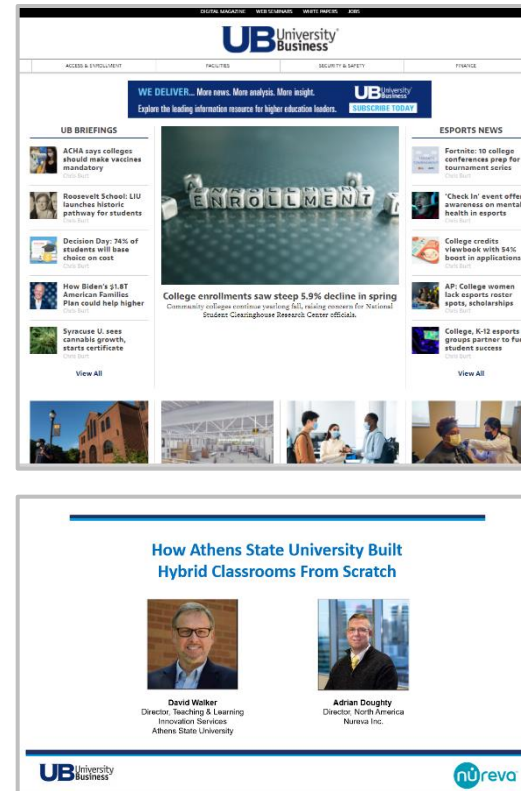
DIGITAL MAGAZINE WEB SEMINARS WHITE PAPERS JOBS

UB University Business

ACCESS & ENROLLMENT FACILITIES SECURITY & SAFETY FINANCE

WE DELIVER... More news. More analysis. More insight. UB University Business
Explore the leading information resource for higher education leaders. SUBSCRIBE TODAY

UB BRIEFINGS

ACHA says colleges should make vaccines mandatory
Chris Burt

Roosevelt School: LIU launches historic pathway for students
Chris Burt

Decision Day: 74% of students will base choice on cost
Chris Burt

How Biden's $1.8T American Families Plan could help higher
Chris Burt

Syracuse U. sees cannabis growth, starts certificate
Chris Burt

View All

ENROLLMENT

College enrollments saw steep 5.9% decline in spring
Community colleges continue yearlong fall, raising concerns for National Student Clearinghouse Research Center officials.

ESPORTS NEWS

Fortnite: 10 college conferences prep for tournament series
Chris Burt

'Check In' event offer awareness on mental health in esports
Chris Burt

College credits viewbook with 54% boost in applications
Chris Burt

AP: College women lack esports roster spots, scholarships
Chris Burt

College, K-12 esports groups partner to fu student success
Chris Burt

View All

How Athens State University Built Hybrid Classrooms From Scratch

David Walker
Director, Teaching & Learning Innovation Services
Athens State University

Adrian Doughty
Director, North America
Nureva Inc.

UB University Business

nureva